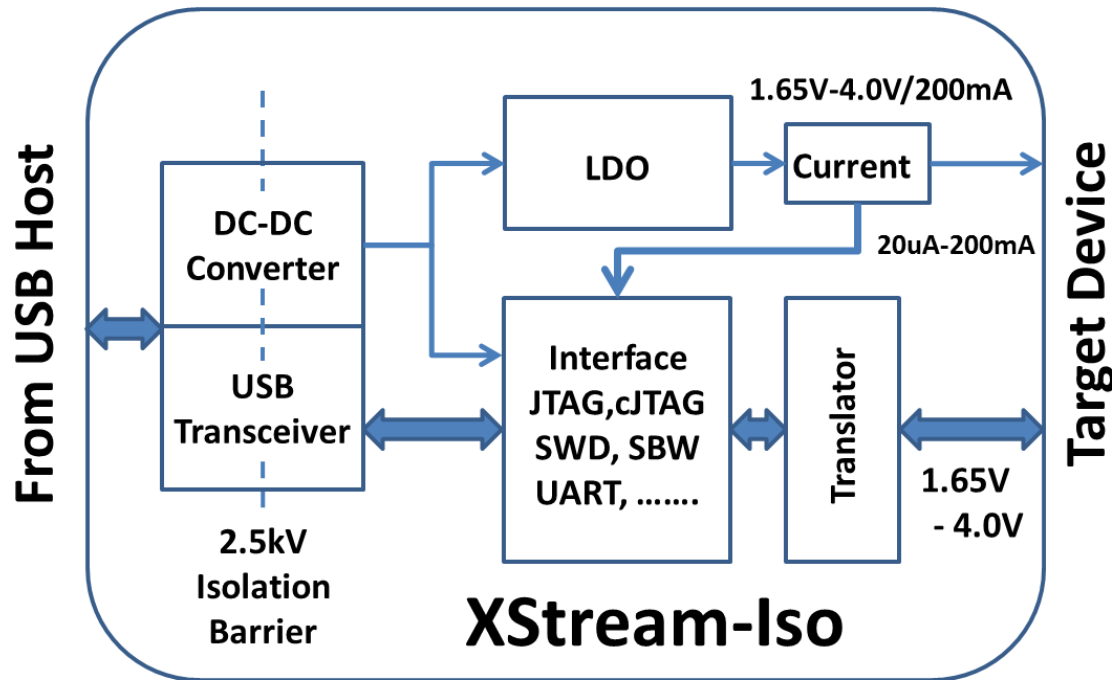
From USB Host

DC-DC Converter

USB Transceiver

2.5kV Isolation Barrier

LDO

1.65V-4.0V/200mA

Current

20uA-200mA

Interface JTAG,cJTAG SWD, SBW UART, …….

Translator

1.65V - 4.0V

Target Device

XStream-Iso